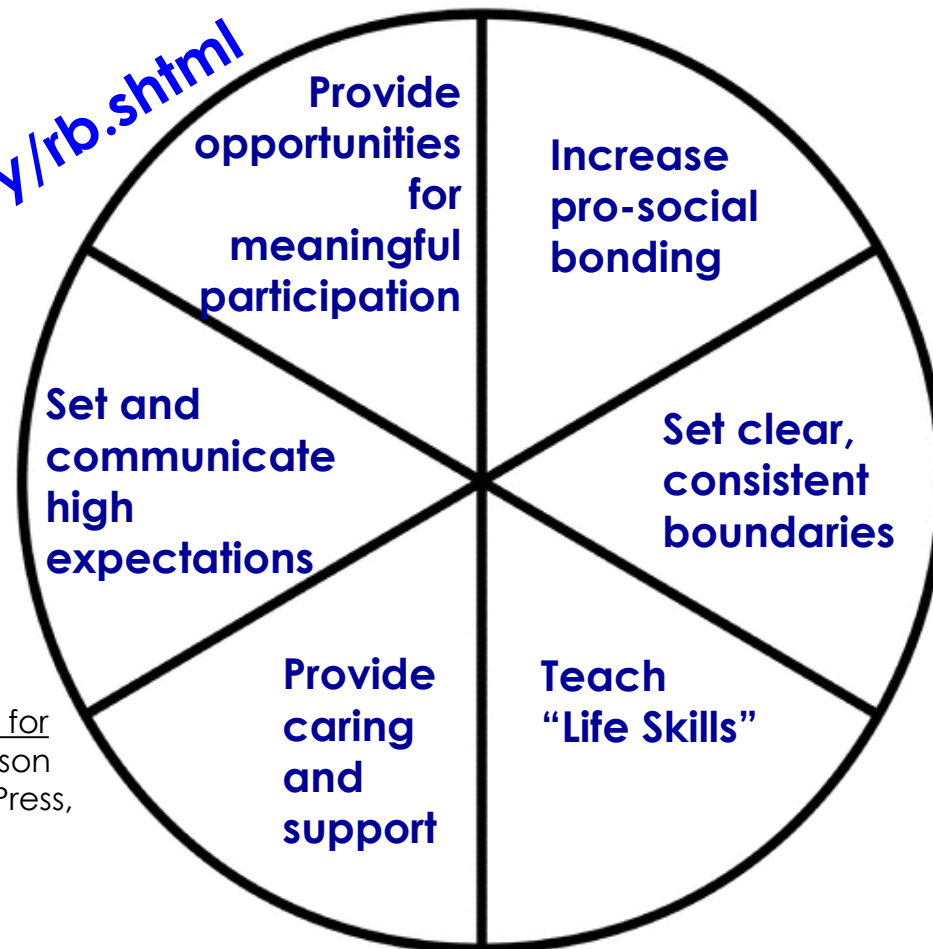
y/rb.shtml

Provide opportunities for meaningful participation

Increase pro-social bonding

Set and communicate high expectations

Set clear, consistent boundaries

Provide caring and support

Teach "Life Skills"

for
son
Press,